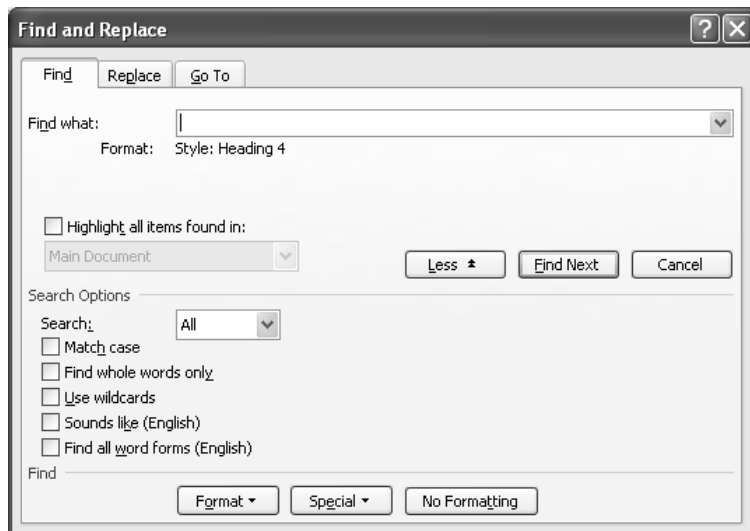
Find and Replace

Find | Replace | Go To

Find what:
Format: Style: Heading 4

Highlight all items found in:
Main Document

Less ± | Find Next | Cancel

Search Options
Search: All
Match case
Find whole words only
Use wildcards
Sounds like (English)
Find all word forms (English)

Find
Format ▾ | Special ▾ | No Formatting